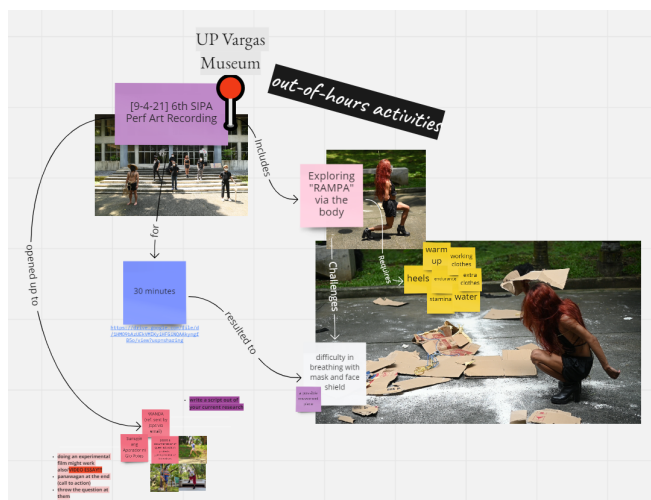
UP Vargas Museum

out-of-hours activities

[9-4-21] 6th SIPA Perf Art Recording

includes

Exploring "RAMPA" via the body

for

opened up to

Challenges

Requires

warm up

working clothes

heels

extra clothes

stamina

water

30 minutes

resulted to

difficulty in breathing with mask and face shield

write a script out of your current research

doing an experimental film might work
paranoyan at the end (call to action)
throw the question at them

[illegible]